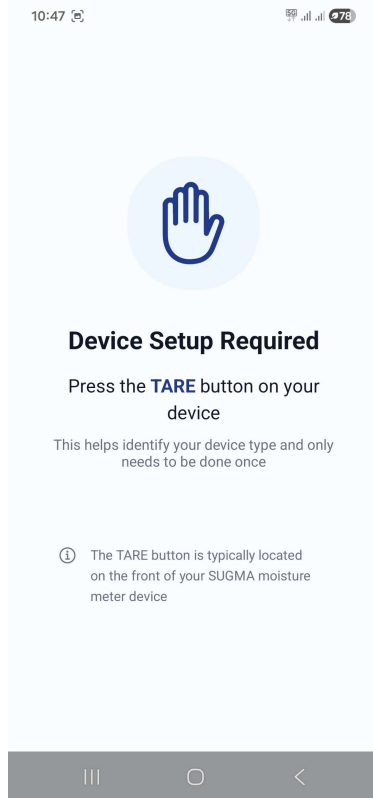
10:47

78

Device Setup Required

Press the TARE button on your device

This helps identify your device type and only needs to be done once

The TARE button is typically located on the front of your SUGMA moisture meter device